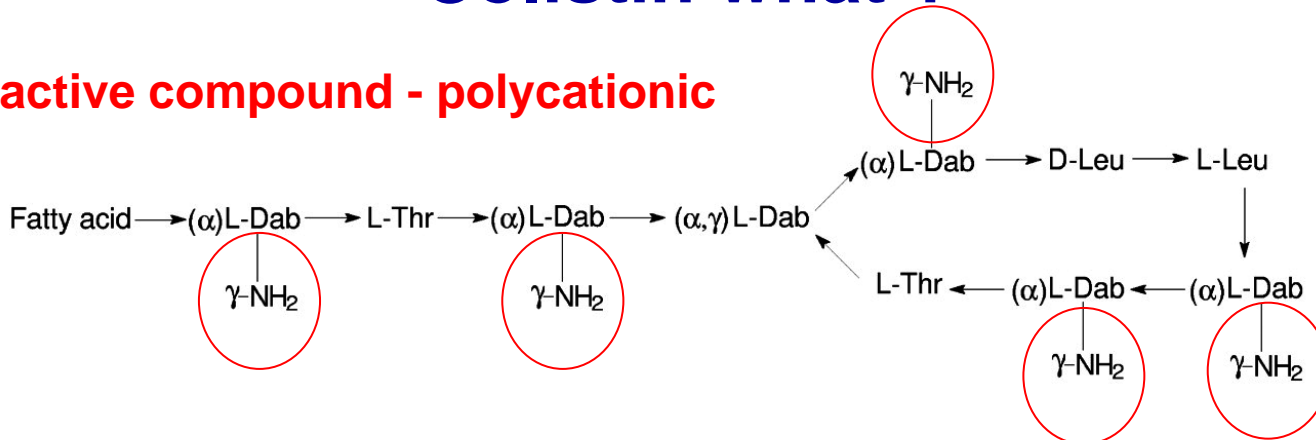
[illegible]

active compound - polycationic

$\gamma$-NH$_2$

($\alpha$)L-Dab → D-Leu → L-Leu

Fatty acid → ($\alpha$)L-Dab → L-Thr → ($\alpha$)L-Dab → ($\alpha$,$\gamma$)L-Dab

$\gamma$-NH$_2$ $\gamma$-NH$_2$

L-Thr ← ($\alpha$)L-Dab ← ($\alpha$)L-Dab

$\gamma$-NH$_2$ $\gamma$-NH$_2$